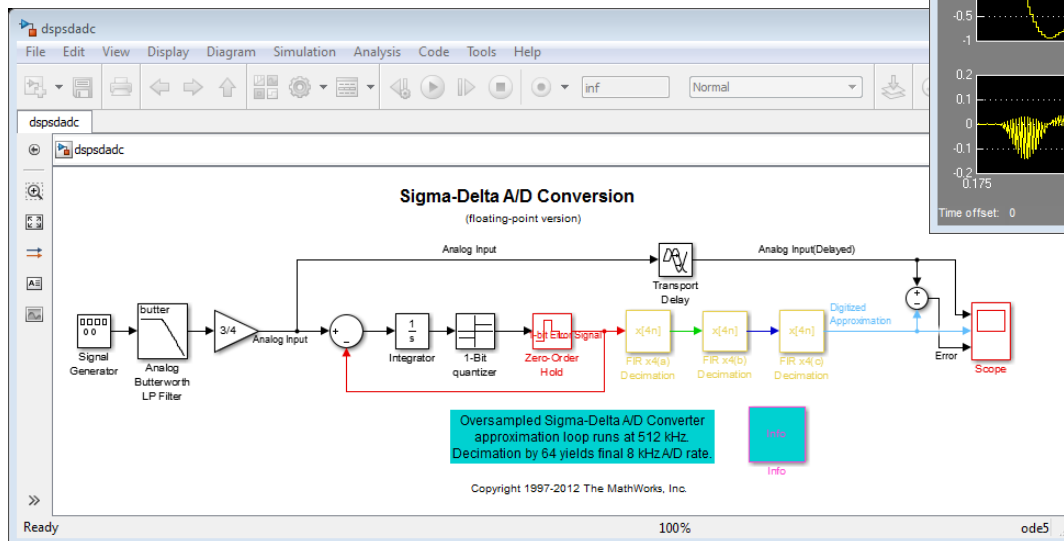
dspsdadc

File Edit View Display Diagram Simulation Analysis Code Tools Help

inf

Normal

dspsdadc

dspsdadc

Sigma-Delta A/D Conversion

(floating-point version)

Analog Input

Analog Input(Delayed)

Transport Delay

butter

Signal Generator

Analog Butterworth LP Filter

3/4

Analog Input

$\frac{1}{s}$

Integrator

1-Bit quantizer

1-bit Error Signal

Zero-Order Hold

x[4n]

FIR x4(a) Decimation

x[4n]

FIR x4(b) Decimation

x[4n]

FIR x4(c) Decimation

Digitized Approximation

Error

Scope

Oversampled Sigma-Delta A/D Converter approximation loop runs at 512 kHz. Decimation by 64 yields final 8 kHz A/D rate.

Info

Info

Copyright 1997-2012 The MathWorks, Inc.

-0.5

-1

0.2

0.1

0

-0.1

-0.2

0.175

Time offset: 0

Ready

100%

ode5